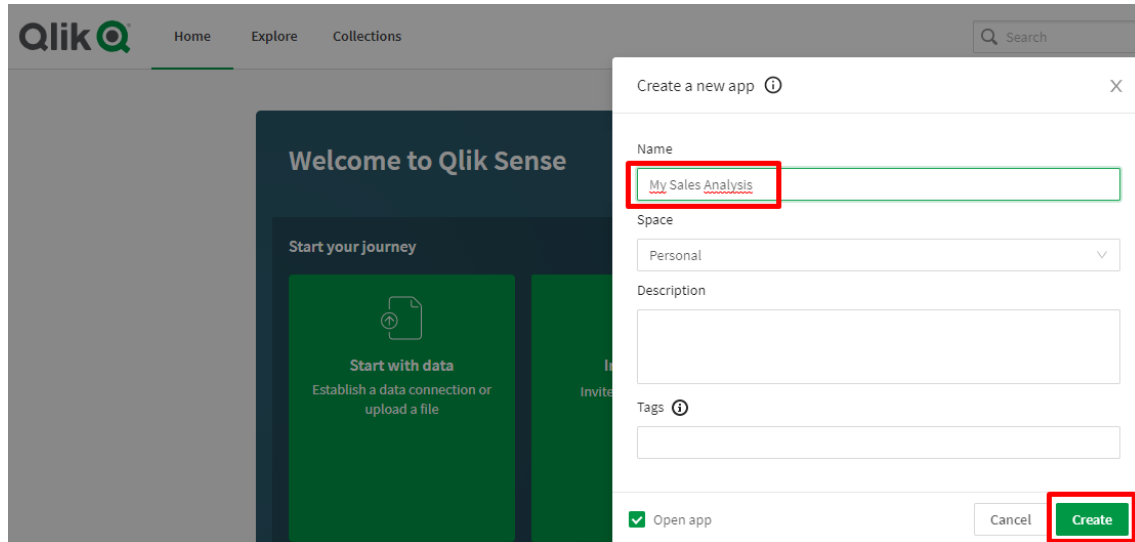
Qlik

Home Explore Collections

Search

Welcome to Qlik Sense

Start your journey

Start with data
Establish a data connection or upload a file

In
Invite

Create a new app

Name
My Sales Analysis

Space
Personal

Description

Tags

Open app

Cancel

Create